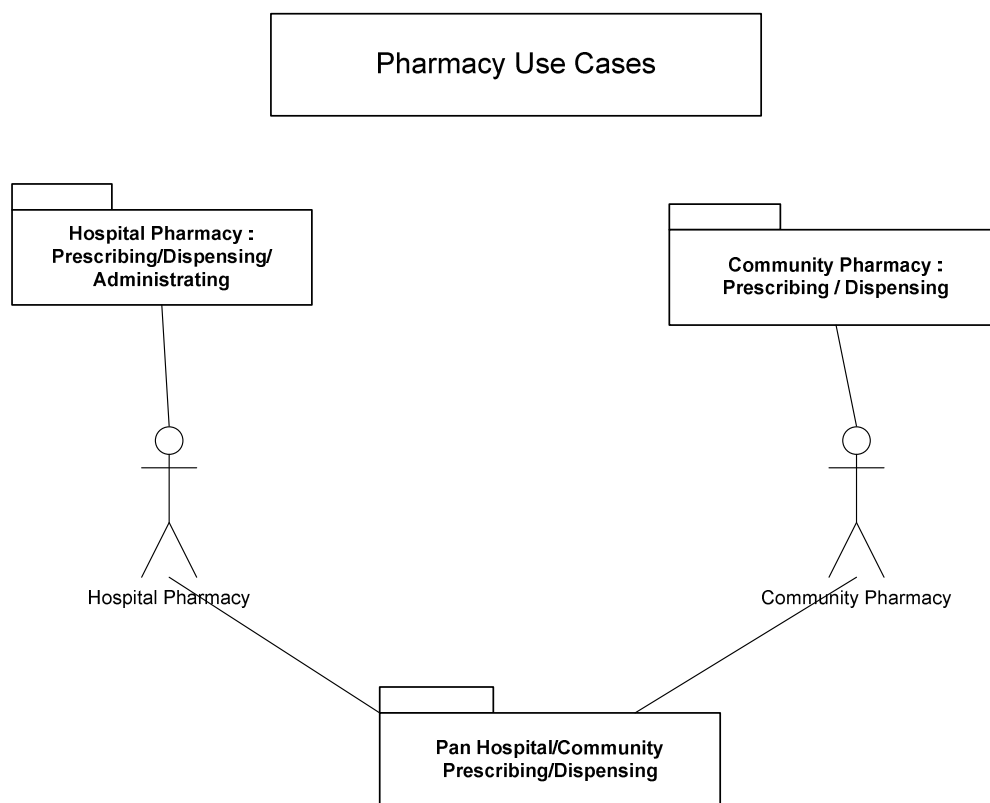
Pharmacy Use Cases

Hospital Pharmacy : Prescribing/Dispensing/ Administrating

Community Pharmacy : Prescribing / Dispensing

Hospital Pharmacy

Community Pharmacy

Pan Hospital/Community Prescribing/Dispensing